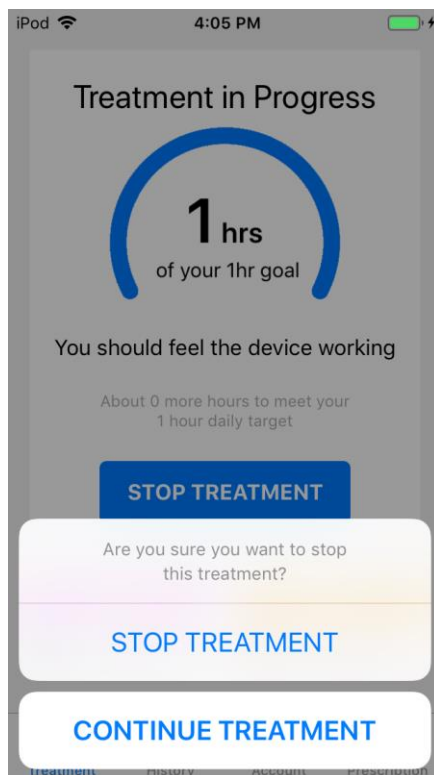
iPod 4:05 PM

Treatment in Progress

1 hrs
of your 1hr goal

You should feel the device working

About 0 more hours to meet your 1 hour daily target

STOP TREATMENT

Are you sure you want to stop this treatment?

STOP TREATMENT

CONTINUE TREATMENT

Treatment History Account Prescription